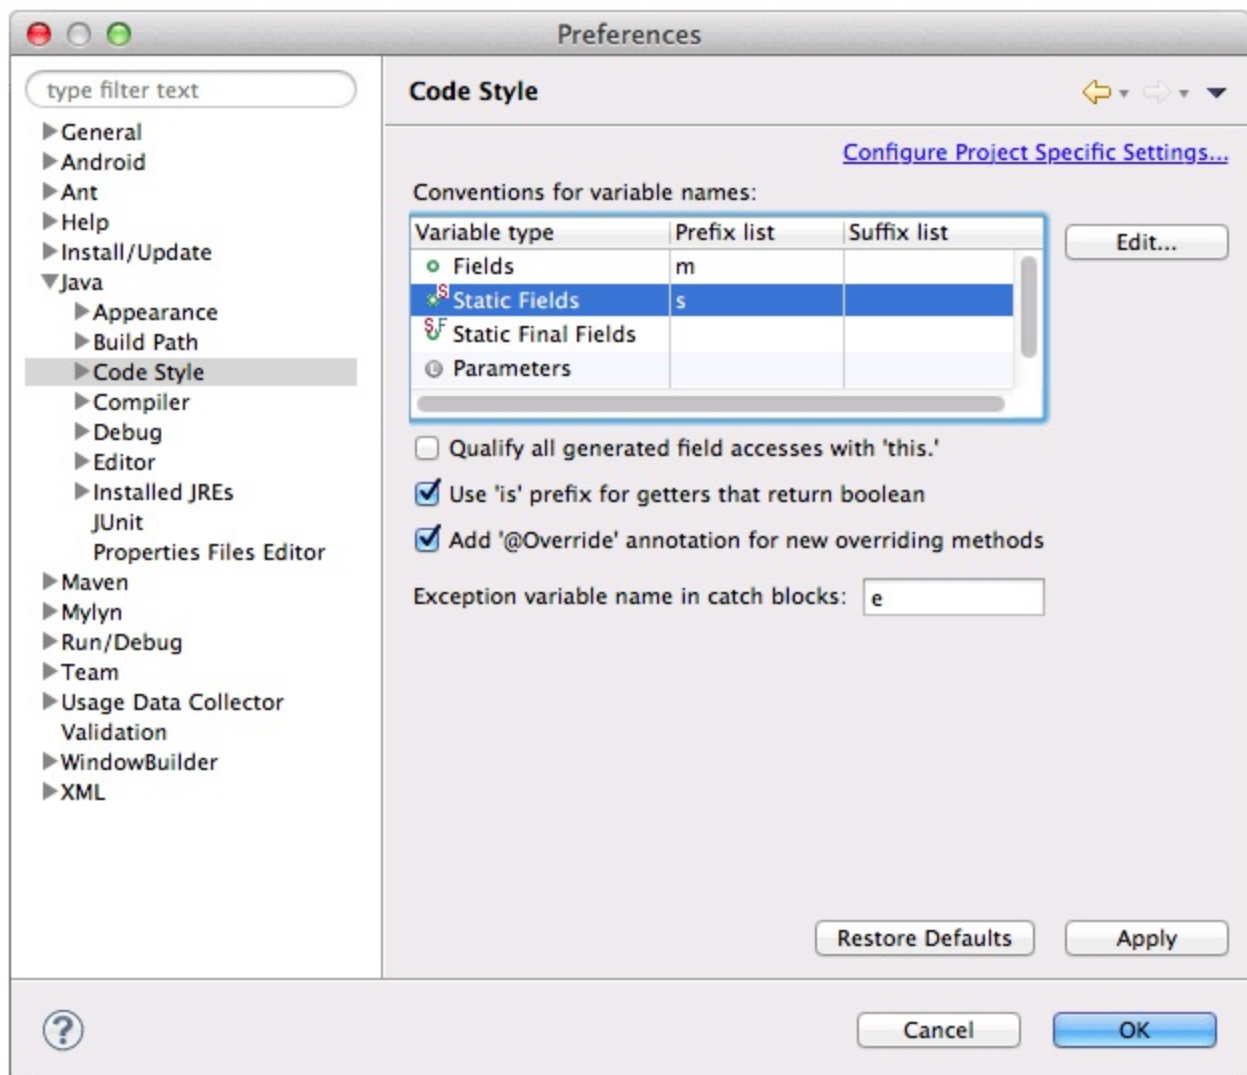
Preferences

type filter text

General
Android
Ant
Help
Install/Update
Java
Appearance
Build Path
Code Style
Compiler
Debug
Editor
Installed JREs
JUnit
Properties Files Editor
Maven
Mylyn
Run/Debug
Team
Usage Data Collector
Validation
WindowBuilder
XML

Code Style

Configure Project Specific Settings...

Conventions for variable names:

| Variable type | Prefix list | Suffix list |
|---|---|---|
| Fields | m | |
| Static Fields | s | |
| Static Final Fields | | |
| Parameters | | |

Edit...

Qualify all generated field accesses with 'this.'

Use 'is' prefix for getters that return boolean

Add '@Override' annotation for new overriding methods

Exception variable name in catch blocks: e

Restore Defaults
Apply

?
Cancel
OK